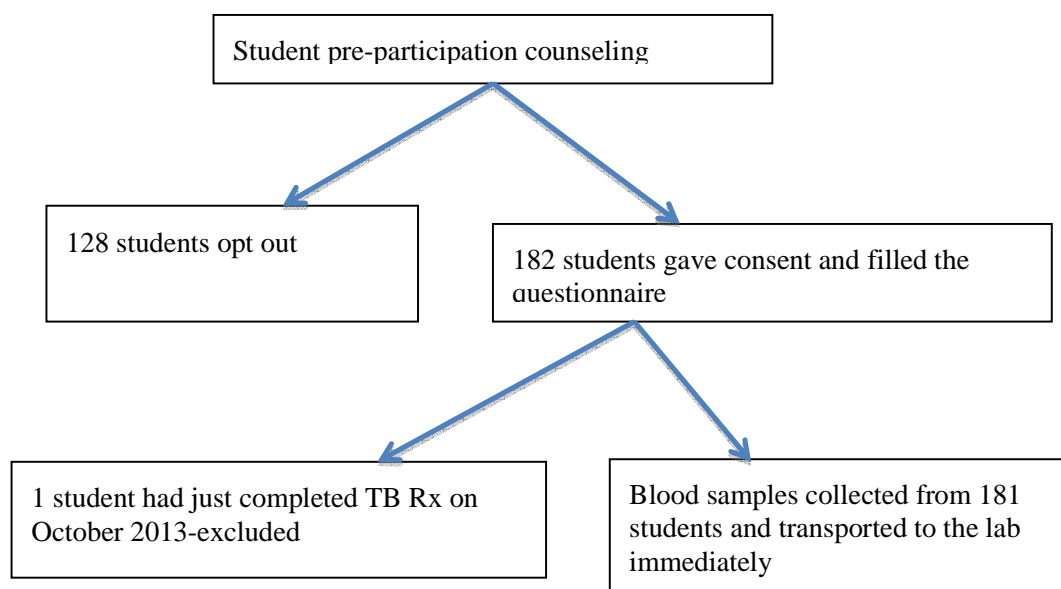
Student pre-participation counseling

128 students opt out

182 students gave consent and filled the questionnaire

1 student had just completed TB Rx on October 2013-excluded

Blood samples collected from 181 students and transported to the lab immediately